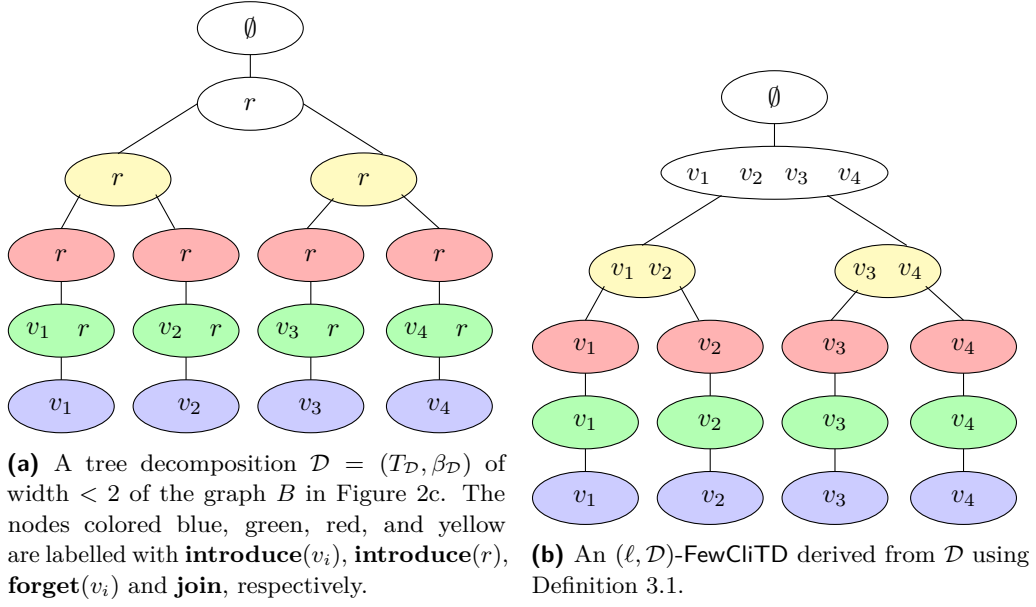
$\emptyset$

$r$

$r$ $r$

$r$ $r$ $r$ $r$

$v_1$ $r$ $v_2$ $r$ $v_3$ $r$ $v_4$ $r$

$v_1$ $v_2$ $v_3$ $v_4$

**(a)** A tree decomposition $\mathcal{D} = (T_{\mathcal{D}}, \beta_{\mathcal{D}})$ of width $< 2$ of the graph $B$ in Figure 2c. The nodes colored blue, green, red, and yellow are labelled with **introduce**$(v_i)$, **introduce**$(r)$, **forget**$(v_i)$ and **join**, respectively.

$\emptyset$

$v_1$ $v_2$ $v_3$ $v_4$

$v_1$ $v_2$ $v_3$ $v_4$

$v_1$ $v_2$ $v_3$ $v_4$

$v_1$ $v_2$ $v_3$ $v_4$

$v_1$ $v_2$ $v_3$ $v_4$

**(b)** An $(\ell, \mathcal{D})$-FewCliTD derived from $\mathcal{D}$ using Definition 3.1.